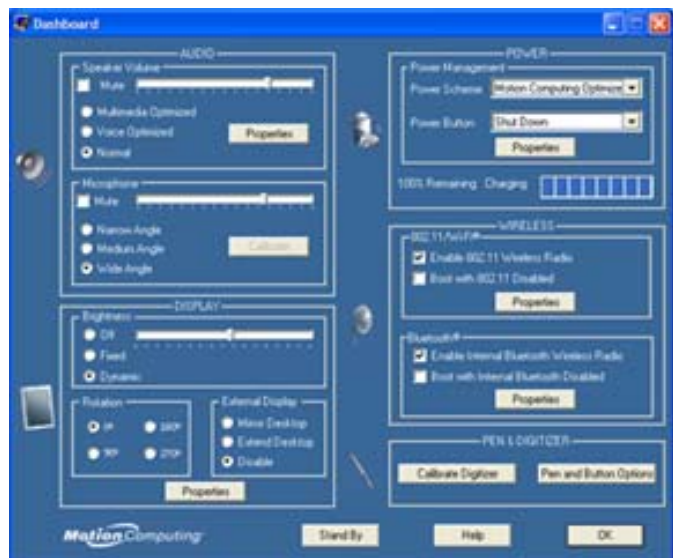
Dashboard

AUDIO

Speaker Volume

Mute

Multimedia Optimized

Voice Optimized

Normal

Properties

Microphone

Mute

Narrow Angle

Medium Angle

Wide Angle

Calibrate

DISPLAY

Brightness

Off

Fixed

Dynamic

Rotation

0°

180°

90°

270°

External Display

Mirror Desktop

Extend Desktop

Disable

Properties

POWER

Power Management

Power Scheme: Motion Computing Optimized

Power Button: Shut Down

Properties

100% Remaining Charging

WIRELESS

802.11/Wi-Fi®

Enable 802.11 Wireless Radio

Boot with 802.11 Disabled

Properties

Bluetooth®

Enable Internal Bluetooth Wireless Radio

Boot with Internal Bluetooth Disabled

Properties

PEN & DIGITIZER

Calibrate Digitizer

Pen and Button Options

Motion Computing

Stand By

Help

OK